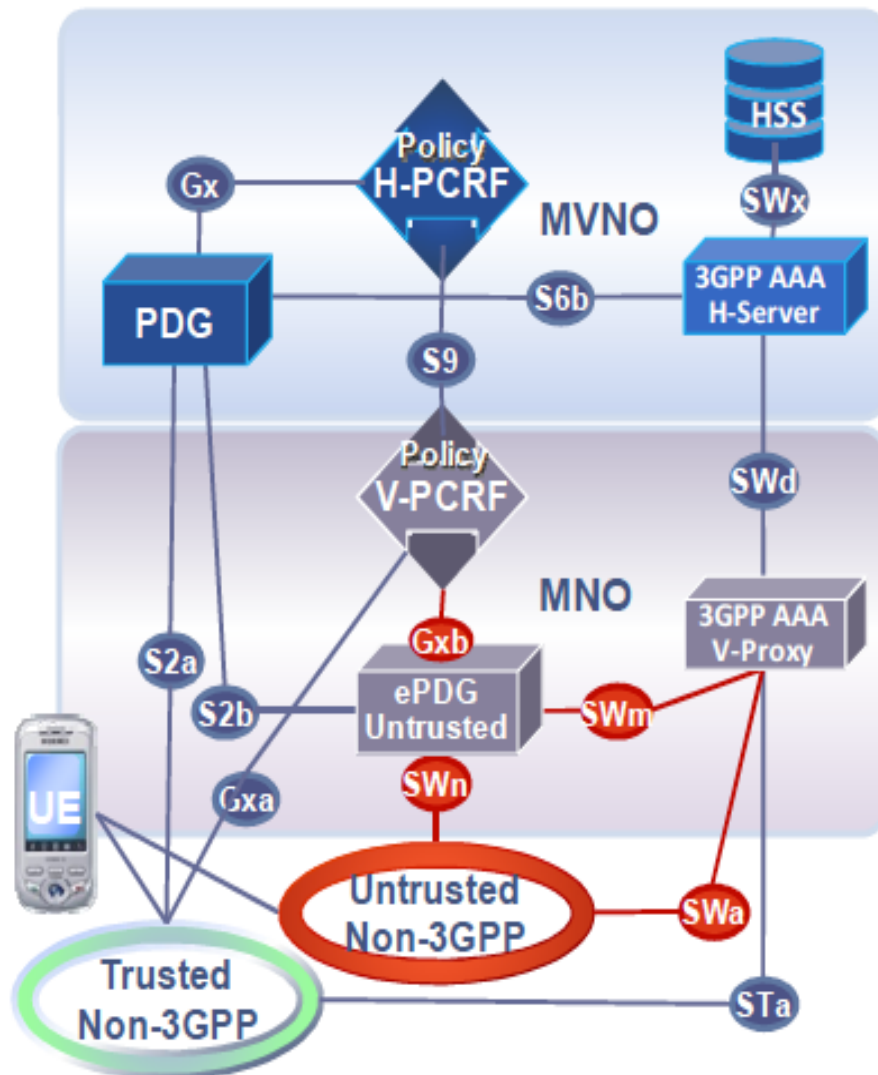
HSS

Policy
H-PCRF

Gx

SWx

MVNO

3GPP AAA
H-Server

PDG

S6b

S9

Policy
V-PCRF

SWd

MNO

3GPP AAA
V-Proxy

Gxb

S2a

ePDG
Untrusted

SWm

S2b

UE

Gxa

SWn

Untrusted
Non-3GPP

SWa

Trusted
Non-3GPP

STa